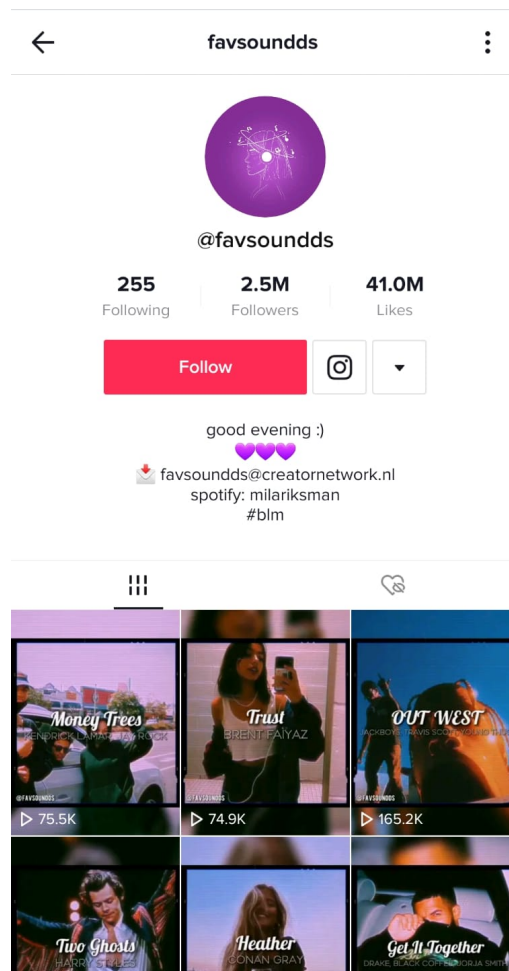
favsoundds

@favsoundds

255 Following
2.5M Followers
41.0M Likes

Follow

good evening :)
💜💜💜
📩 favsoundds@creatornetwork.nl
spotify: milariksman
#blm

Money Trees
KENDRICK LAMAR, JAY ROCK
@FAVSOUNDDS
75.5K

Trust
BRENT FAIYAZ
@FAVSOUNDDS
74.9K

OUT WEST
JACKBOYS, TRAVIS SCOTT, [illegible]
@FAVSOUNDDS
165.2K

Two Ghosts
HARRY STYLES

Heather
CONAN GRAY

Get It Together
DRAKE, BLACK COFFEE, JORJA SMITH